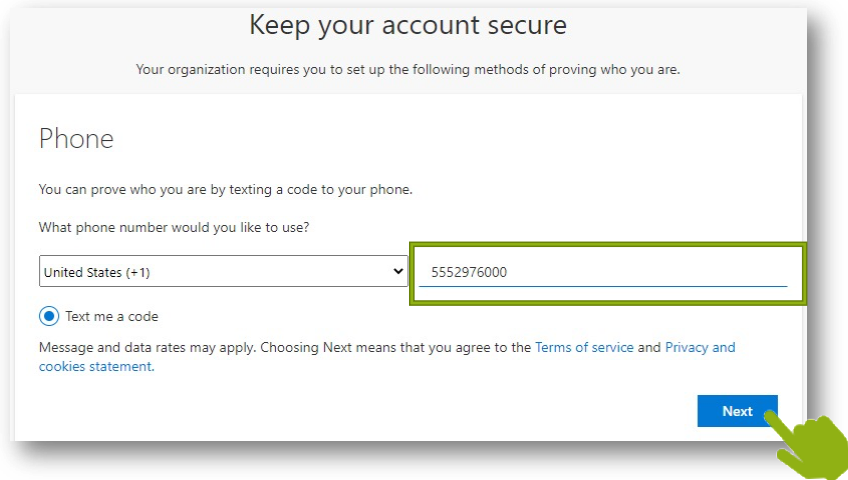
Keep your account secure

Your organization requires you to set up the following methods of proving who you are.

Phone

You can prove who you are by texting a code to your phone.

What phone number would you like to use?

United States (+1)

5552976000

Text me a code

Message and data rates may apply. Choosing Next means that you agree to the Terms of service and Privacy and cookies statement.

Next